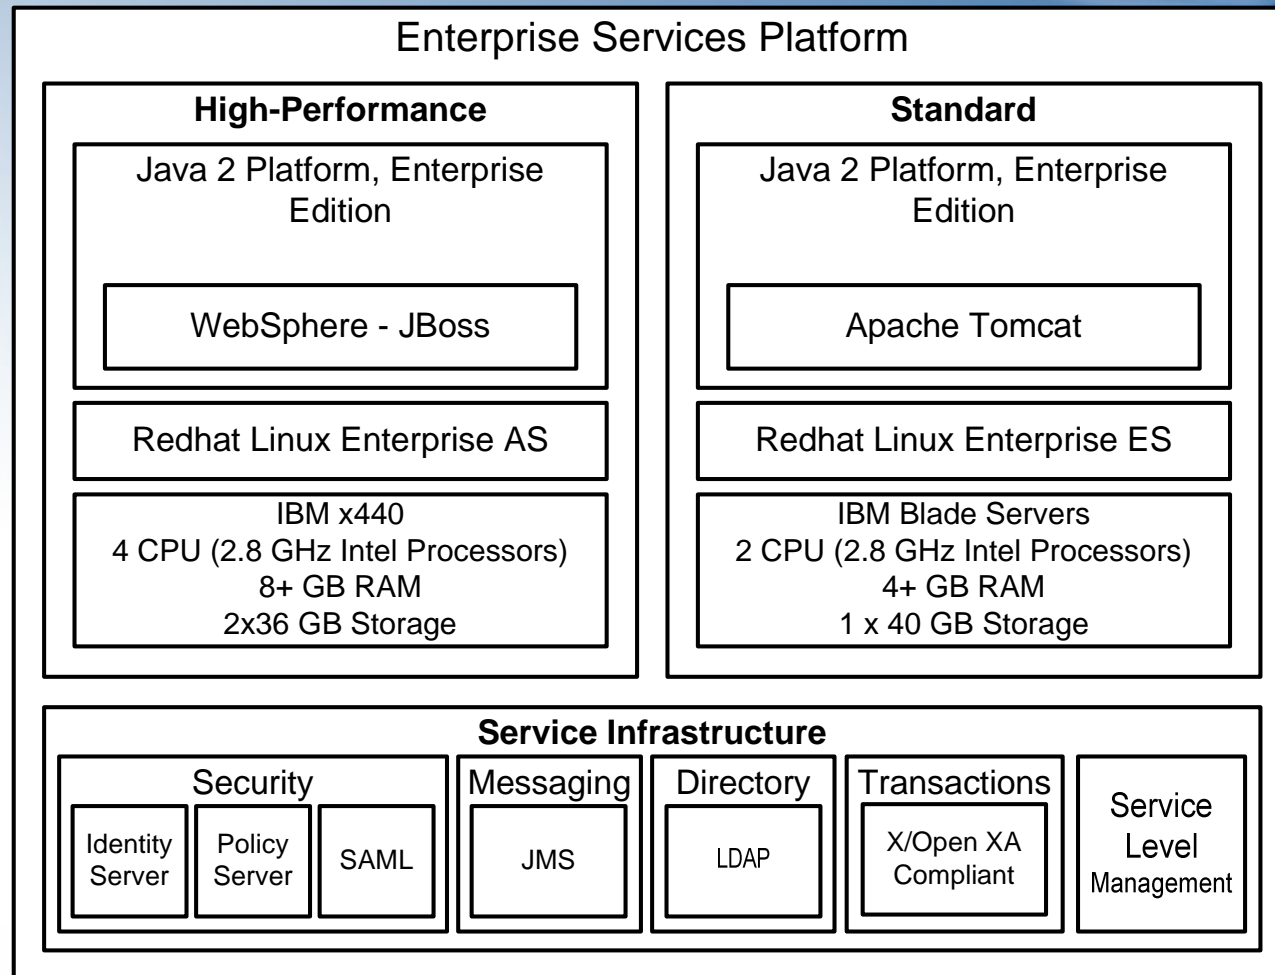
Enterprise Services Platform

**High-Performance**

Java 2 Platform, Enterprise Edition

WebSphere - JBoss

Redhat Linux Enterprise AS

IBM x440
4 CPU (2.8 GHz Intel Processors)
8+ GB RAM
2x36 GB Storage

**Standard**

Java 2 Platform, Enterprise Edition

Apache Tomcat

Redhat Linux Enterprise ES

IBM Blade Servers
2 CPU (2.8 GHz Intel Processors)
4+ GB RAM
1 x 40 GB Storage

**Service Infrastructure**

Security

Identity Server

Policy Server

SAML

Messaging

JMS

Directory

LDAP

Transactions

X/Open XA Compliant

Service Level Management